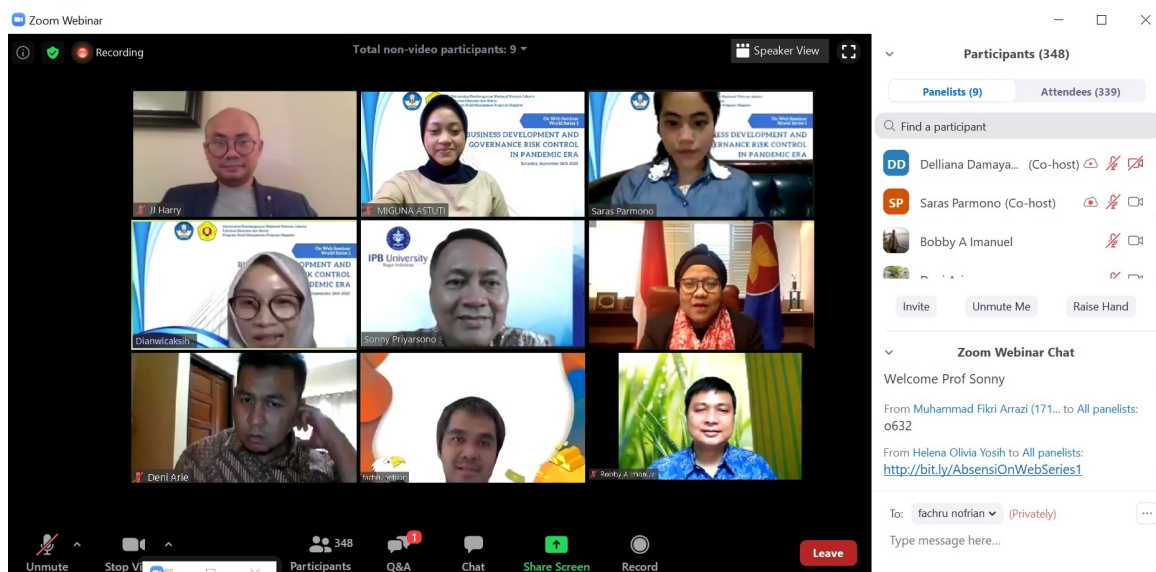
Zoom Webinar

Recording

Total non-video participants: 9

Speaker View

JJ Harry

BUSINESS DEVELOPMENT AND GOVERNANCE RISK CONTROL IN PANDEMIC ERA

MIGUNA ASTUTI

ESS DEVELOPMENT AND GOVERNANCE RISK CONTROL IN PANDEMIC ERA

Saras Parmono

On Web Seminar World Series 1

Dianwicaksih

IPB University Bogor Indonesia

Sonny Priyarsono

Deni Arie

fachru nofrian

Bobby A Imanuel

Unmute

Stop Vi

348 Participants

1 Q&A

Chat

Share Screen

Record

Leave

Participants (348)

Panelists (9)

Attendees (339)

Find a participant

DD Delliana Damaya... (Co-host)

SP Saras Parmono (Co-host)

Bobby A Imanuel

Invite

Unmute Me

Raise Hand

Zoom Webinar Chat

Welcome Prof Sonny

From Muhammad Fikri Arrazi (171... to All panelists:
o632

From Helena Olivia Yosih to All panelists:
http://bit.ly/AbsensiOnWebSeries1

To: fachru nofrian (Privately)

Type message here...